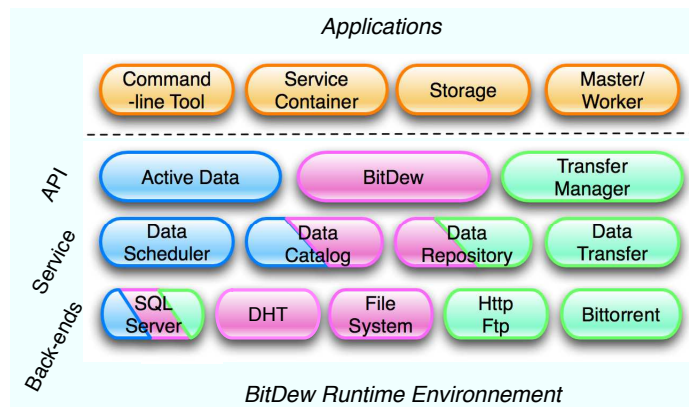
Applications

Command -line Tool

Service Container

Storage

Master/ Worker

API

Active Data

BitDew

Transfer Manager

Service

Data Scheduler

Data Catalog

Data Repository

Data Transfer

Back-ends

SQL Server

DHT

File System

Http Ftp

Bittorrent

BitDew Runtime Environnement